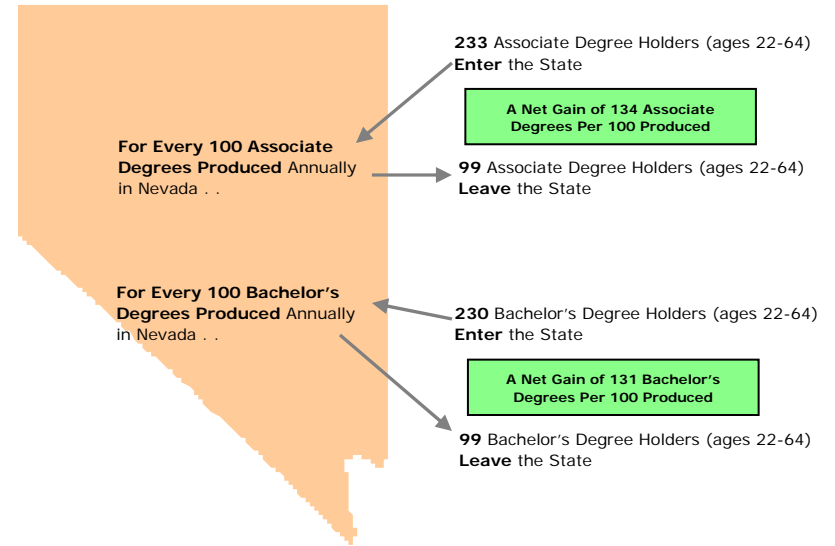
233 Associate Degree Holders (ages 22-64) Enter the State

A Net Gain of 134 Associate Degrees Per 100 Produced

For Every 100 Associate Degrees Produced Annually in Nevada . .

99 Associate Degree Holders (ages 22-64) Leave the State

For Every 100 Bachelor's Degrees Produced Annually in Nevada . .

230 Bachelor's Degree Holders (ages 22-64) Enter the State

A Net Gain of 131 Bachelor's Degrees Per 100 Produced

99 Bachelor's Degree Holders (ages 22-64) Leave the State